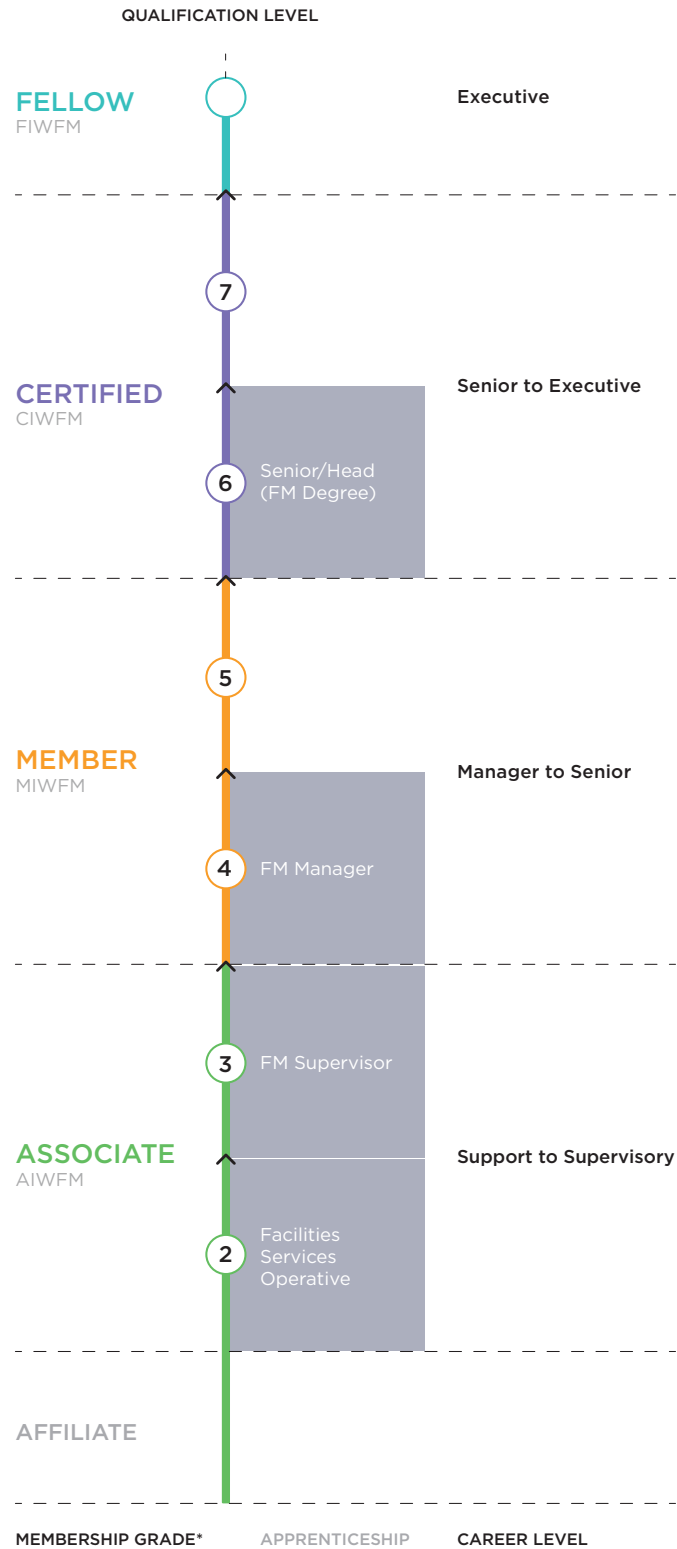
QUALIFICATION LEVEL

FELLOW
FIWFM

Executive

7

CERTIFIED
CIWFM

Senior to Executive

6 Senior/Head (FM Degree)

5

MEMBER
MIWFM

Manager to Senior

4 FM Manager

3 FM Supervisor

ASSOCIATE
AIWFM

Support to Supervisory

2 Facilities Services Operative

AFFILIATE

MEMBERSHIP GRADE*

APPRENTICESHIP

CAREER LEVEL